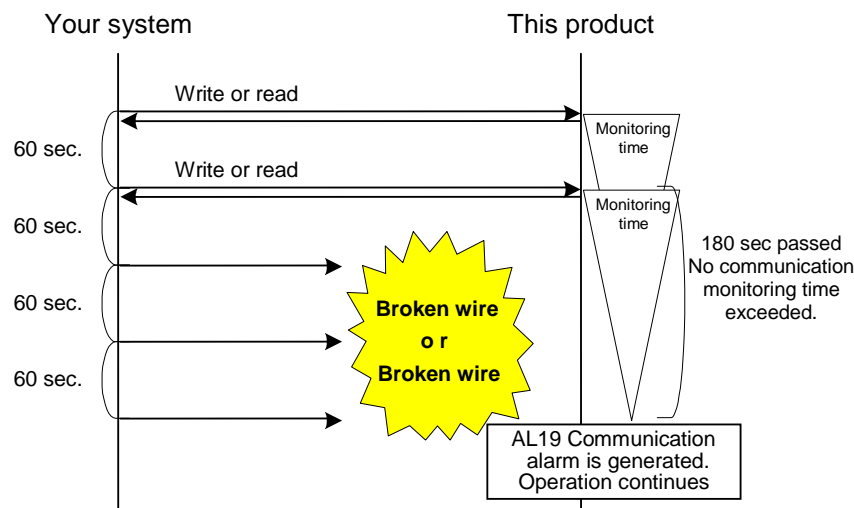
Your system

This product

Write or read

Monitoring time

60 sec.

Write or read

Monitoring time

60 sec.

180 sec passed
No communication monitoring time exceeded.

60 sec.

Broken wire
o r
Broken wire

60 sec.

AL19 Communication alarm is generated.
Operation continues